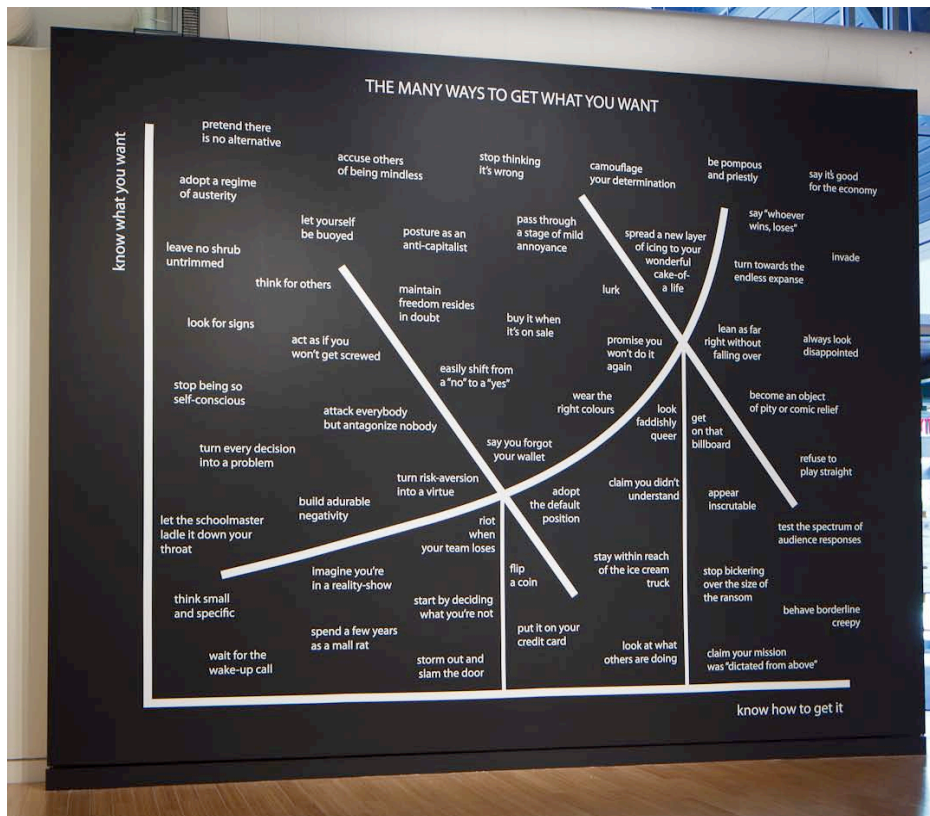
THE MANY WAYS TO GET WHAT YOU WANT

know what you want

pretend there is no alternative

accuse others of being mindless

stop thinking it's wrong

camouflage your determination

be pompous and priestly

say it's good for the economy

adopt a regime of austerity

let yourself be buoyed

posture as an anti-capitalist

pass through a stage of mild annoyance

spread a new layer of icing to your wonderful cake-of-a life

say "whoever wins, loses"

leave no shrub untrimmed

invade

turn towards the endless expanse

think for others

maintain freedom resides in doubt

lurk

look for signs

buy it when it's on sale

act as if you won't get screwed

promise you won't do it again

lean as far right without falling over

always look disappointed

stop being so self-conscious

easily shift from a "no" to a "yes"

wear the right colours

become an object of pity or comic relief

attack everybody but antagonize nobody

look faddishly queer

get on that billboard

turn every decision into a problem

say you forgot your wallet

refuse to play straight

turn risk-aversion into a virtue

claim you didn't understand

build adurable negativity

adopt the default position

appear inscrutable

let the schoolmaster ladle it down your throat

riot when your team loses

test the spectrum of audience responses

imagine you're in a reality-show

flip a coin

stay within reach of the ice cream truck

stop bickering over the size of the ransom

think small and specific

start by deciding what you're not

behave borderline creepy

spend a few years as a mall rat

put it on your credit card

look at what others are doing

claim your mission was "dictated from above"

wait for the wake-up call

storm out and slam the door

know how to get it